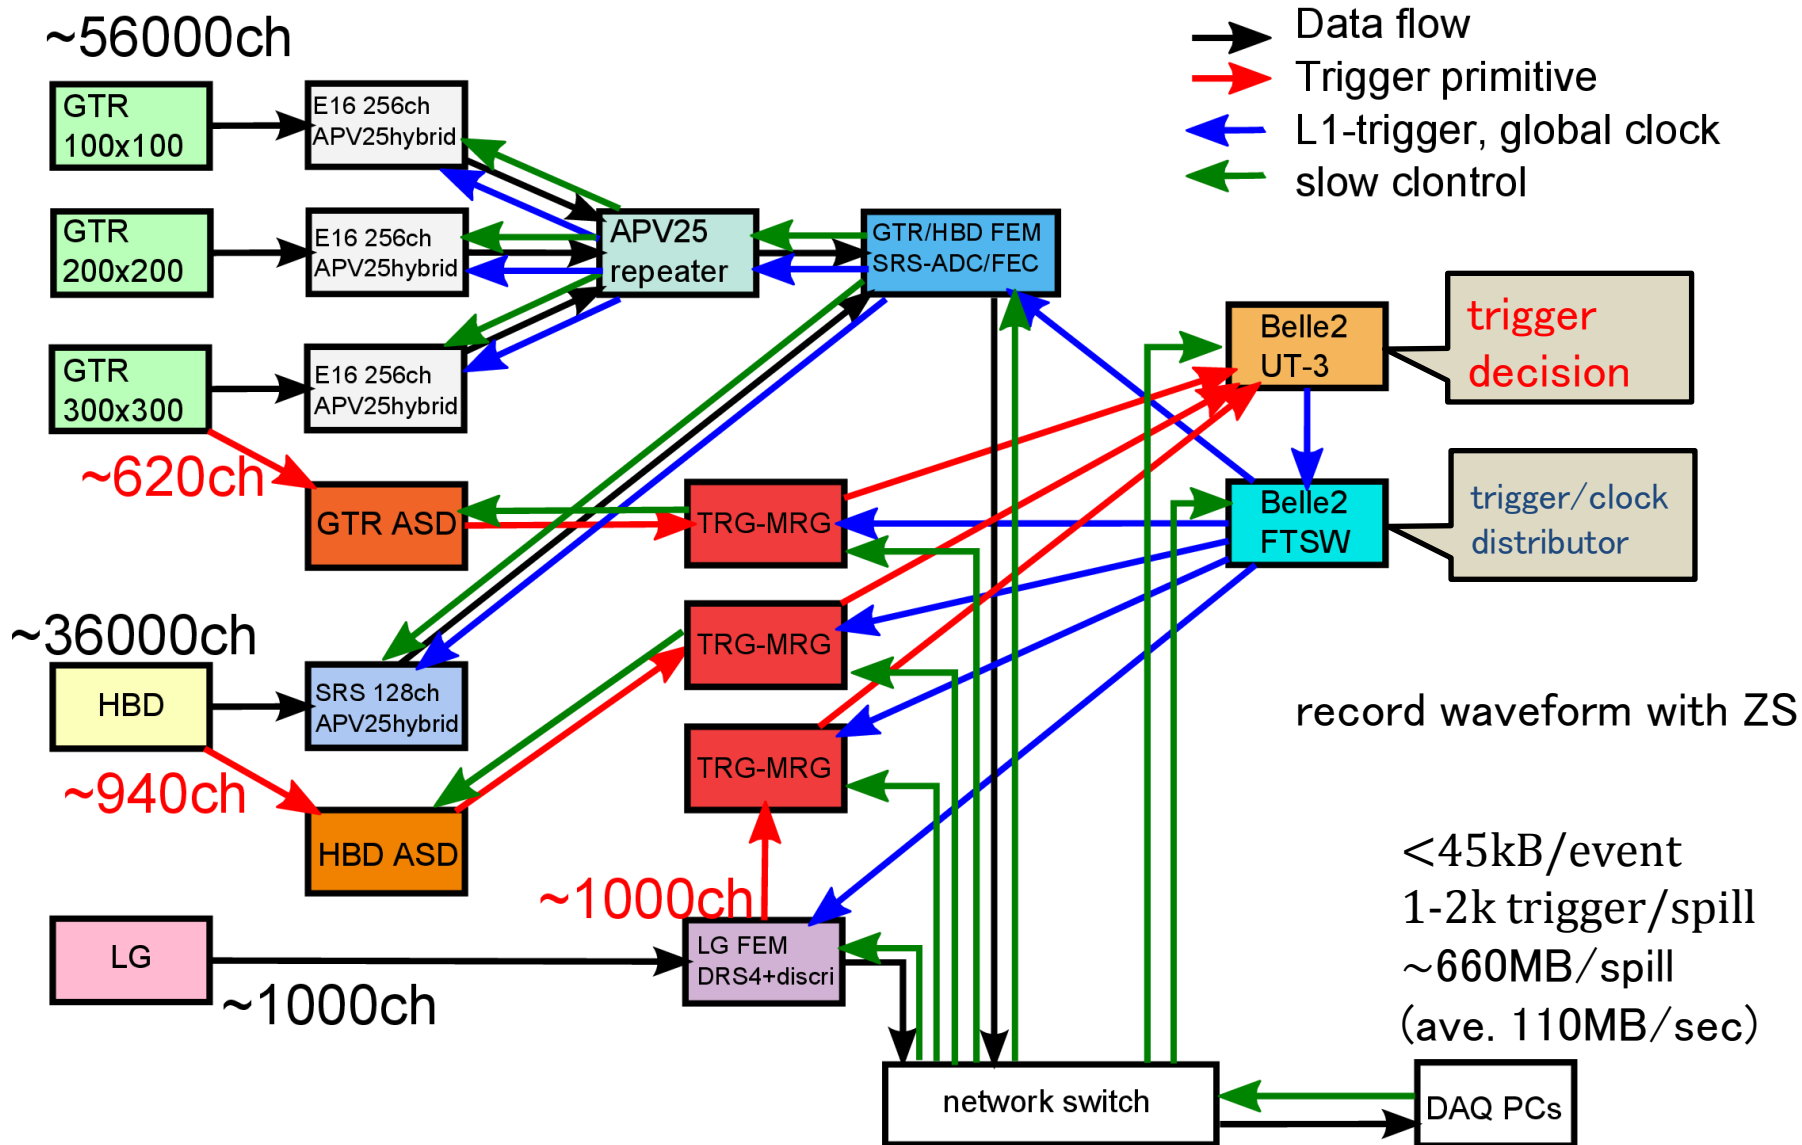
~56000ch

Data flow
Trigger primitive
L1-trigger, global clock
slow clontrol

GTR 100x100
E16 256ch APV25hybrid
GTR 200x200
E16 256ch APV25hybrid
APV25 repeater
GTR/HBD FEM SRS-ADC/FEC
GTR 300x300
E16 256ch APV25hybrid
Belle2 UT-3
trigger decision
~620ch
GTR ASD
TRG-MRG
Belle2 FTSW
trigger/clock distributor
~36000ch
TRG-MRG
HBD
SRS 128ch APV25hybrid
record waveform with ZS
~940ch
TRG-MRG
HBD ASD
<45kB/event
1-2k trigger/spill
~660MB/spill
(ave. 110MB/sec)
~1000ch
LG
LG FEM DRS4+discri
~1000ch
network switch
DAQ PCs